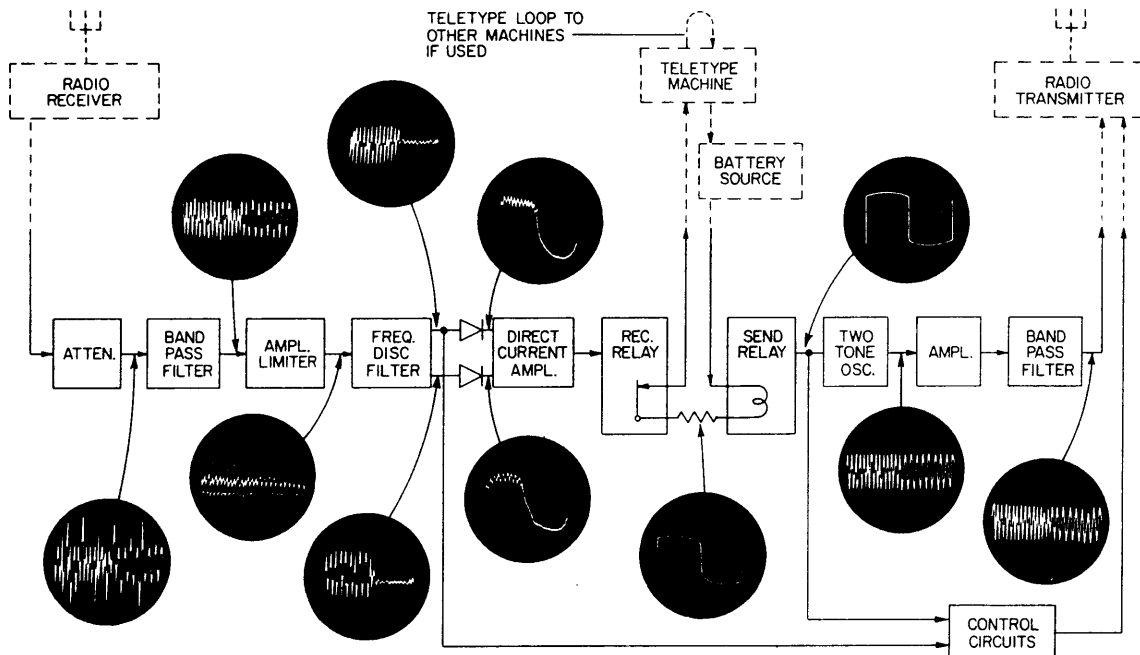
TELETYPE LOOP TO OTHER MACHINES IF USED

RADIO RECEIVER

TELETYPE MACHINE

RADIO TRANSMITTER

BATTERY SOURCE

ATTEN.

BAND PASS FILTER

AMPL. LIMITER

FREQ. DISC FILTER

DIRECT CURRENT AMPL.

REC. RELAY

SEND RELAY

TWO TONE OSC.

AMPL.

BAND PASS FILTER

CONTROL CIRCUITS